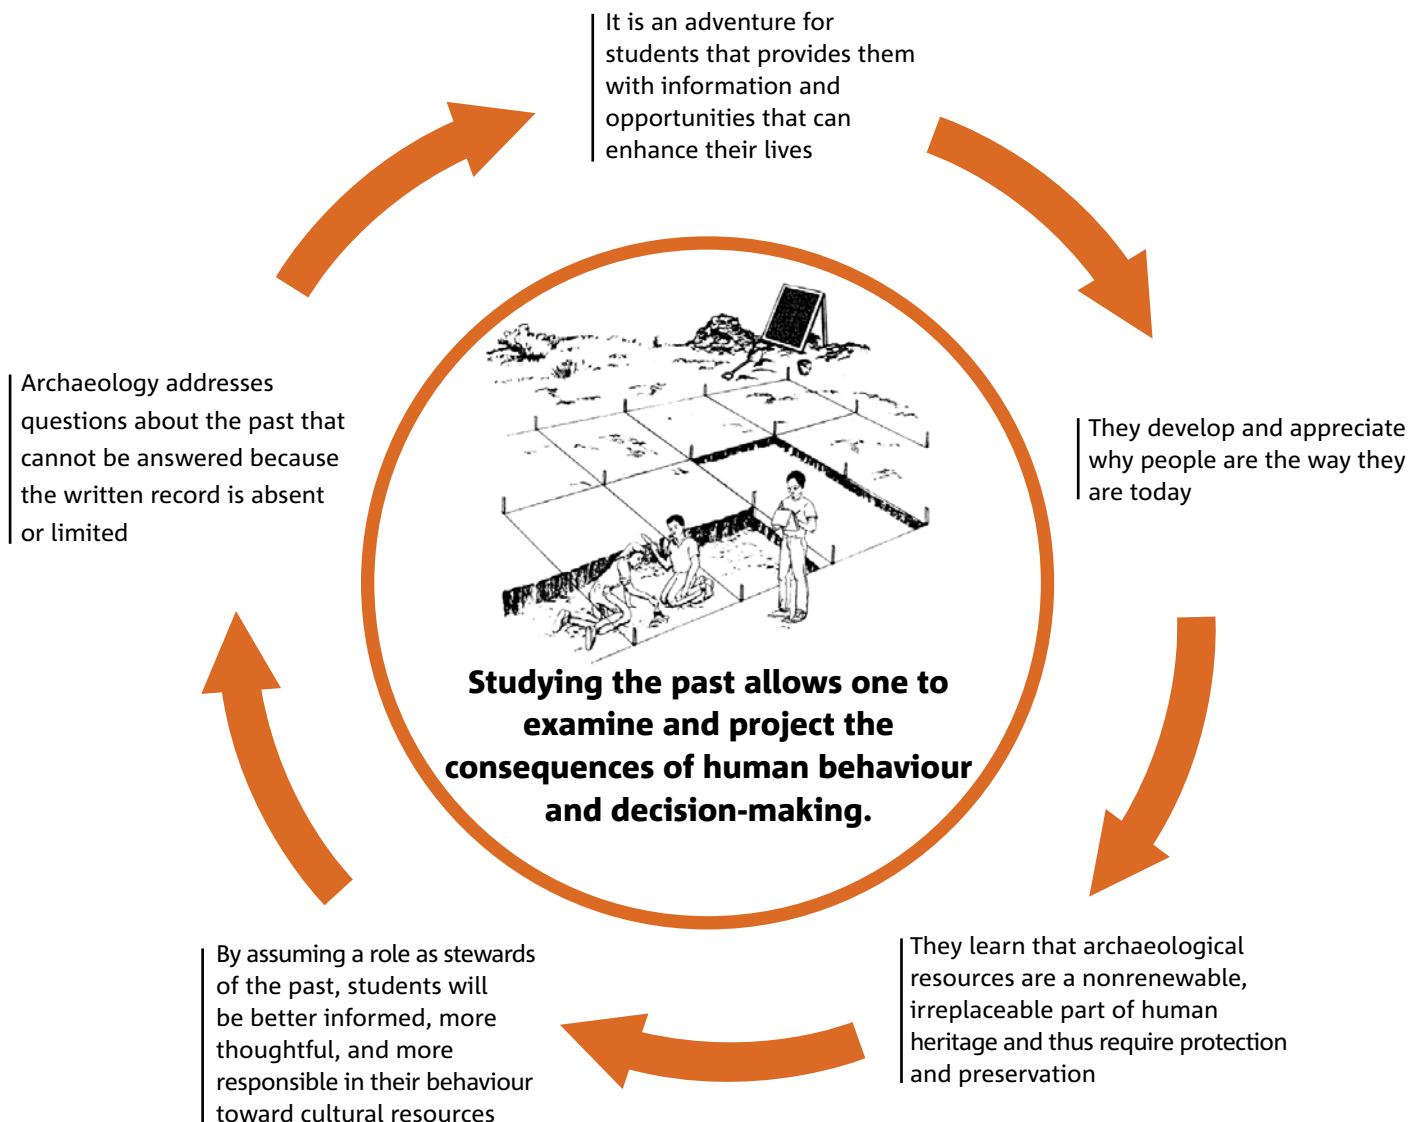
It is an adventure for students that provides them with information and opportunities that can enhance their lives

They develop and appreciate why people are the way they are today

They learn that archaeological resources are a nonrenewable, irreplaceable part of human heritage and thus require protection and preservation

By assuming a role as stewards of the past, students will be better informed, more thoughtful, and more responsible in their behaviour toward cultural resources

Archaeology addresses questions about the past that cannot be answered because the written record is absent or limited

Studying the past allows one to examine and project the consequences of human behaviour and decision-making.